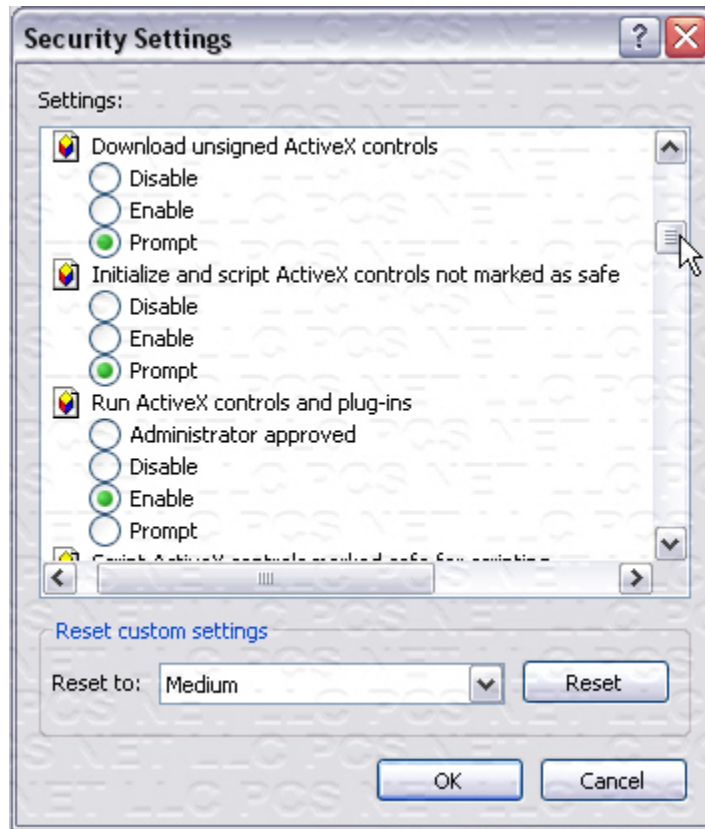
Security Settings

Settings:

Download unsigned ActiveX controls
Disable
Enable
Prompt
Initialize and script ActiveX controls not marked as safe
Disable
Enable
Prompt
Run ActiveX controls and plug-ins
Administrator approved
Disable
Enable
Prompt
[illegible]

Reset custom settings
Reset to: Medium
Reset

OK
Cancel